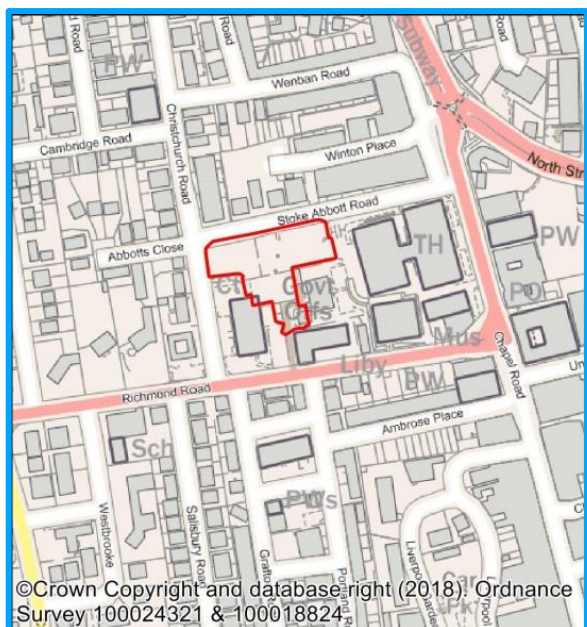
d Road
Road
PW
Wenban Road
Subway
Cambridge Road
Christchurch Road
Winton Place
North Str
Stoke Abbott Road
Abbotts Close
TH
PW
Ct
Govt Offs
PO
Mus
Chapel Road
Liby
PW
Richmond Road
Ambrose Place
Sch
Westbrooke
Salisbury Road
Graftо
PW's
Portland Road
Liverpool Gardens
Car Pk
©Crown Copyright and database right (2018). Ordnance Survey 100024321 & 100018824